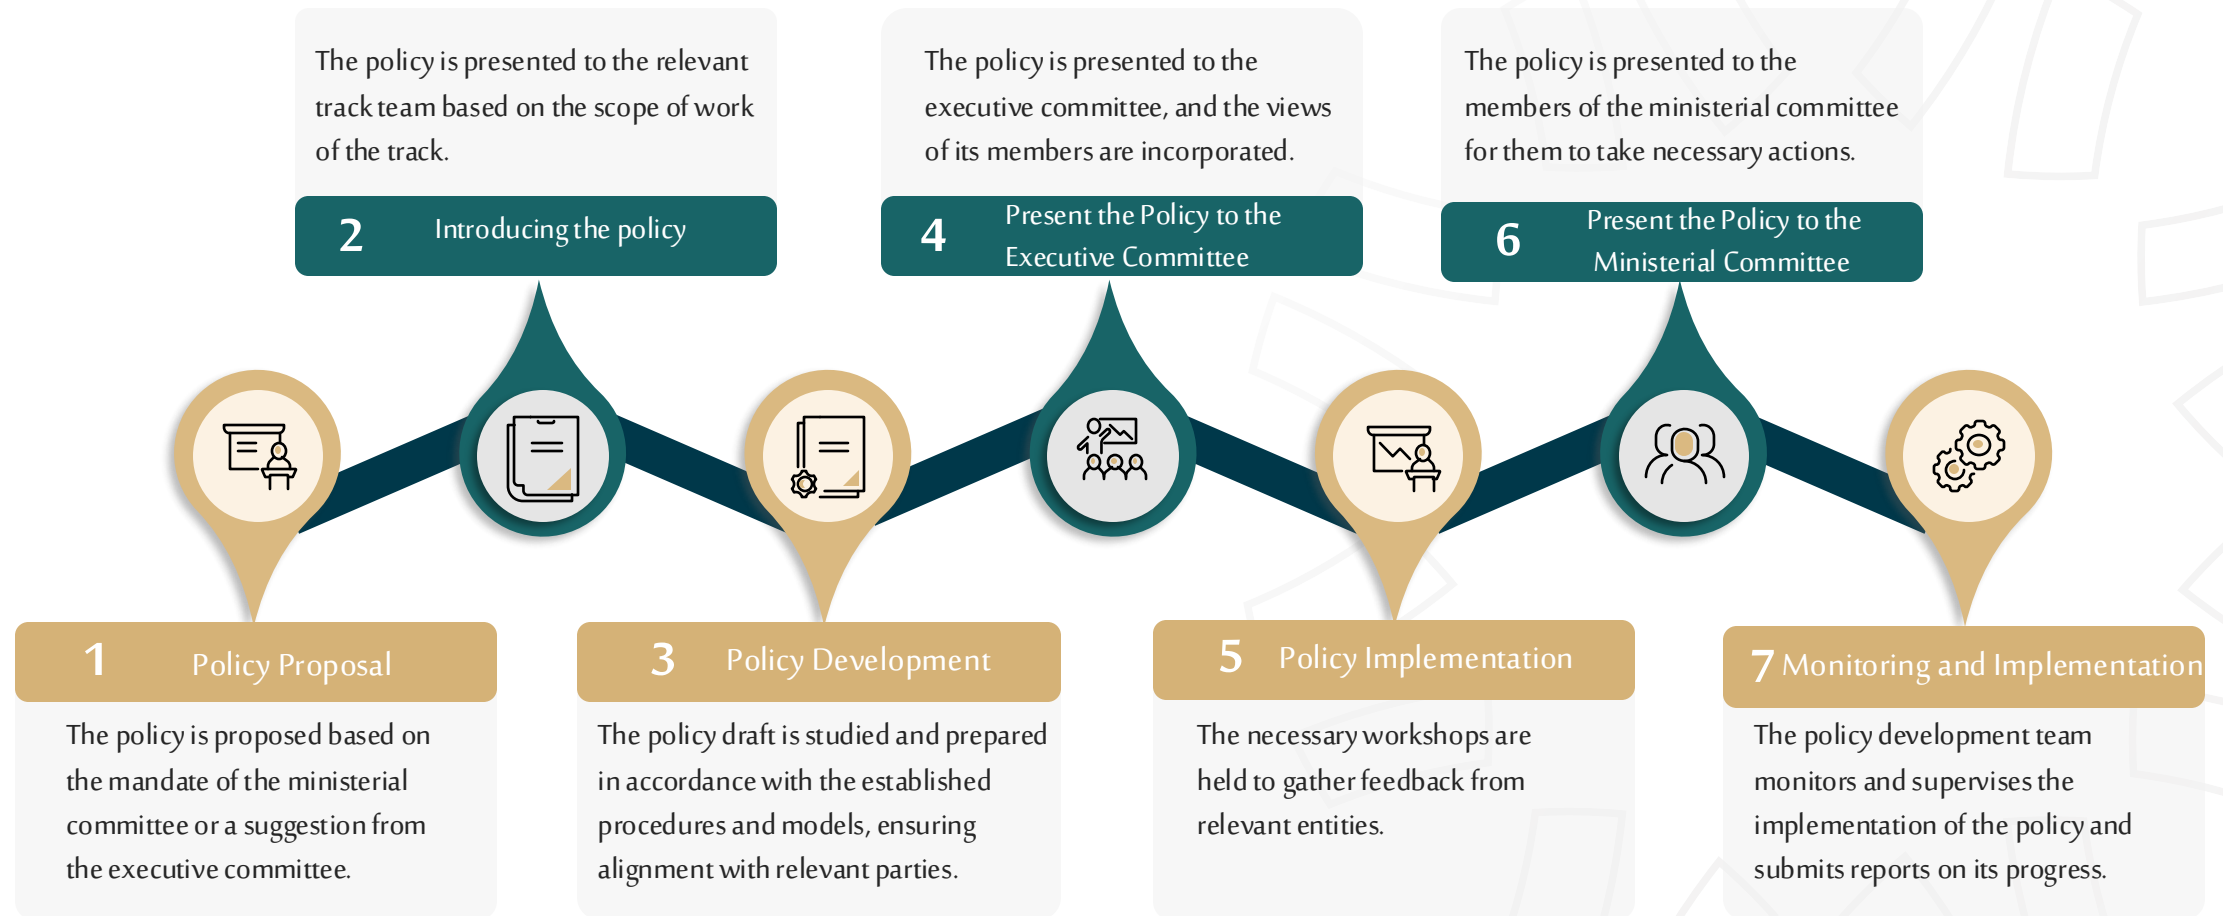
The policy is presented to the relevant track team based on the scope of work of the track.

2 Introducing the policy

The policy is presented to the executive committee, and the views of its members are incorporated.

4 Present the Policy to the Executive Committee

The policy is presented to the members of the ministerial committee for them to take necessary actions.

6 Present the Policy to the Ministerial Committee

1 Policy Proposal

The policy is proposed based on the mandate of the ministerial committee or a suggestion from the executive committee.

3 Policy Development

The policy draft is studied and prepared in accordance with the established procedures and models, ensuring alignment with relevant parties.

5 Policy Implementation

The necessary workshops are held to gather feedback from relevant entities.

7 Monitoring and Implementation

The policy development team monitors and supervises the implementation of the policy and submits reports on its progress.